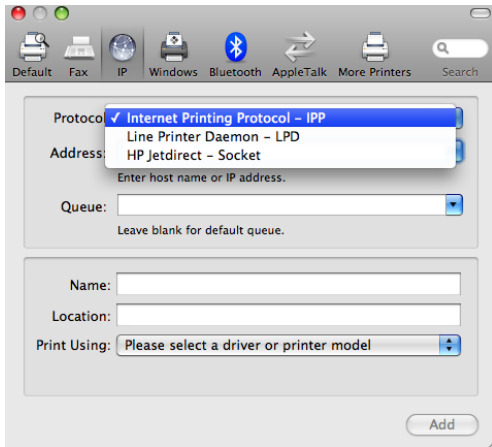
Default Fax IP Windows Bluetooth AppleTalk More Printers Search

Protocol ✓ Internet Printing Protocol – IPP
Line Printer Daemon – LPD
HP Jetdirect – Socket

Address:
Enter host name or IP address.

Queue:
Leave blank for default queue.

Name:
Location:
Print Using: Please select a driver or printer model

Add